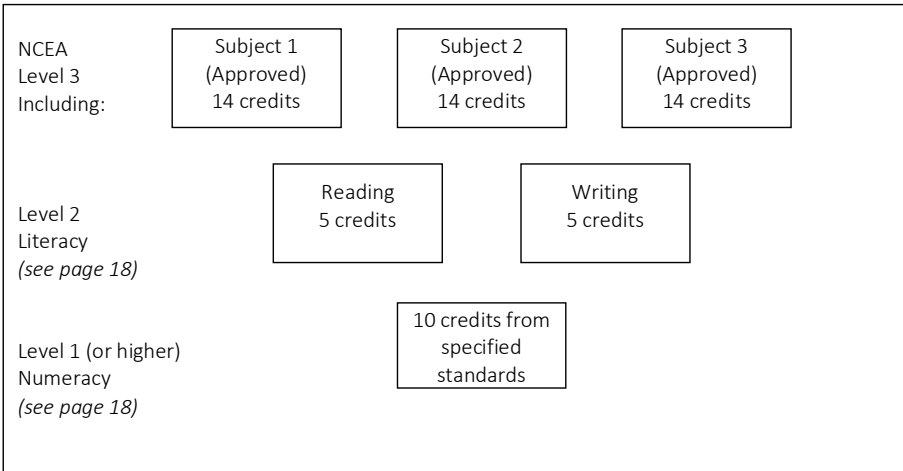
NCEA Level 3 Including:

Subject 1 (Approved) 14 credits

Subject 2 (Approved) 14 credits

Subject 3 (Approved) 14 credits

Level 2 Literacy *(see page 18)*

Reading 5 credits

Writing 5 credits

Level 1 (or higher) Numeracy *(see page 18)*

10 credits from specified standards